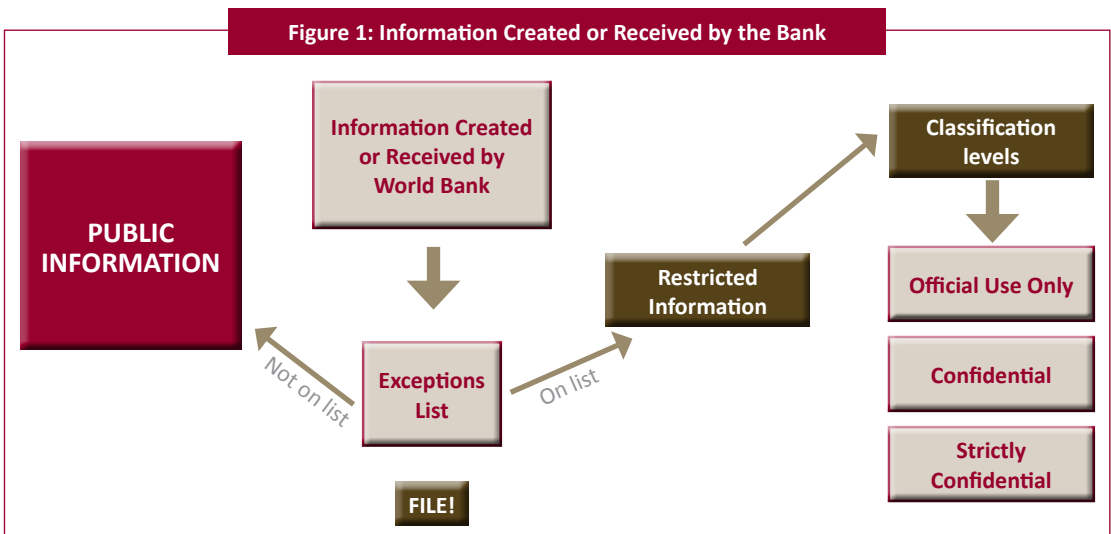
Figure 1: Information Created or Received by the Bank

PUBLIC INFORMATION

Information Created or Received by World Bank

Not on list

Exceptions List

On list

Restricted Information

Classification levels

Official Use Only

Confidential

Strictly Confidential

FILE!